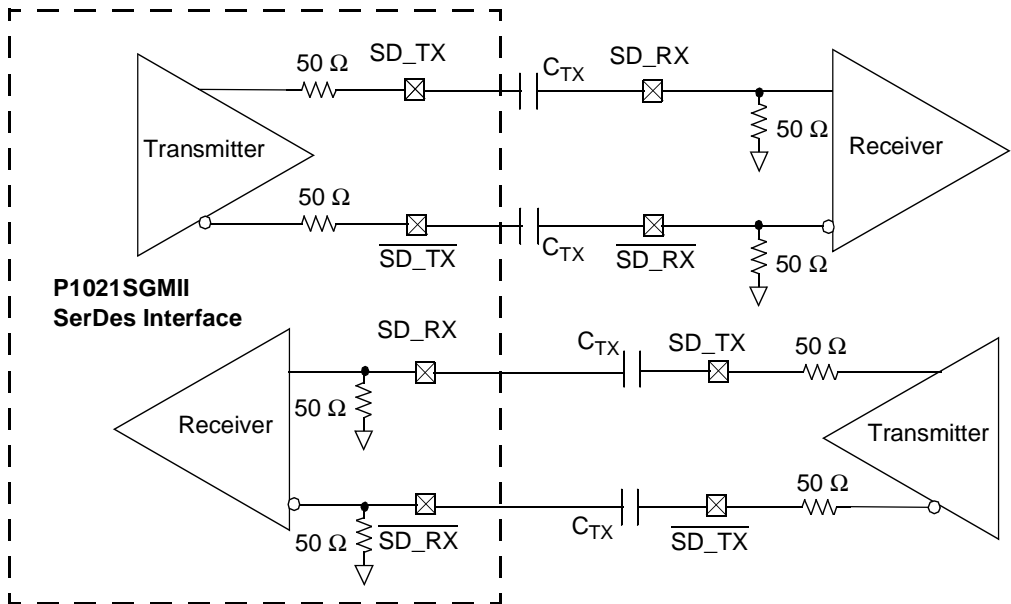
50 Ω
SD_TX
$C_{TX}$
SD_RX
Transmitter
50 Ω
Receiver
50 Ω
$\overline{SD\_TX}$
$C_{TX}$
$\overline{SD\_RX}$
50 Ω

P1021SGMII
SerDes Interface

SD_RX
$C_{TX}$
SD_TX
50 Ω
Receiver
50 Ω
Transmitter
50 Ω
$C_{TX}$
50 Ω
$\overline{SD\_RX}$
$\overline{SD\_TX}$